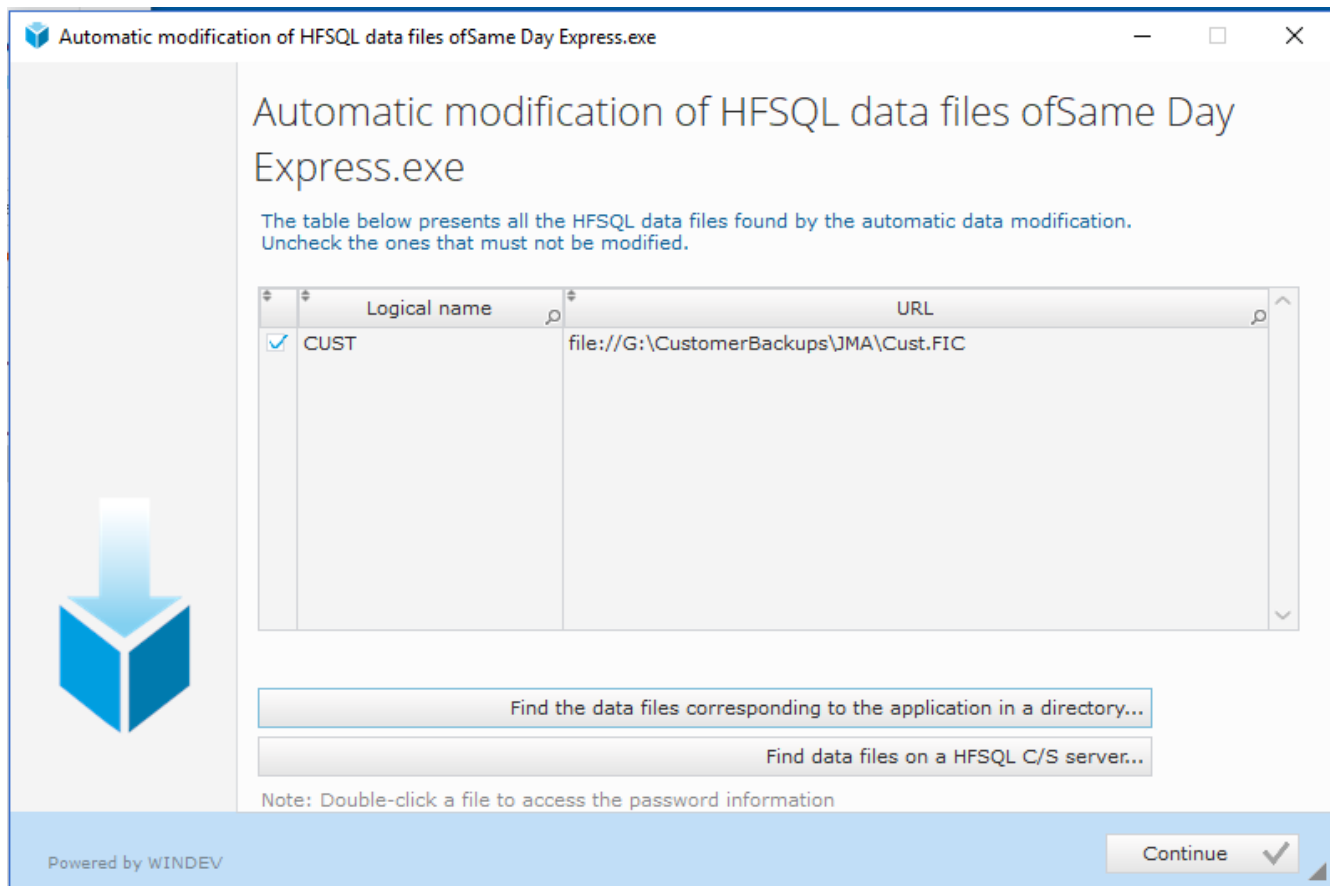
Automatic modification of HFSQL data files ofSame Day Express.exe

Automatic modification of HFSQL data files ofSame Day Express.exe

The table below presents all the HFSQL data files found by the automatic data modification. Uncheck the ones that must not be modified.

| | Logical name | URL |
|---|---|---|
| ✓ | CUST | file://G:\CustomerBackups\JMA\Cust.FIC |

Find the data files corresponding to the application in a directory...

Find data files on a HFSQL C/S server...

Note: Double-click a file to access the password information

Powered by WINDEV

Continue